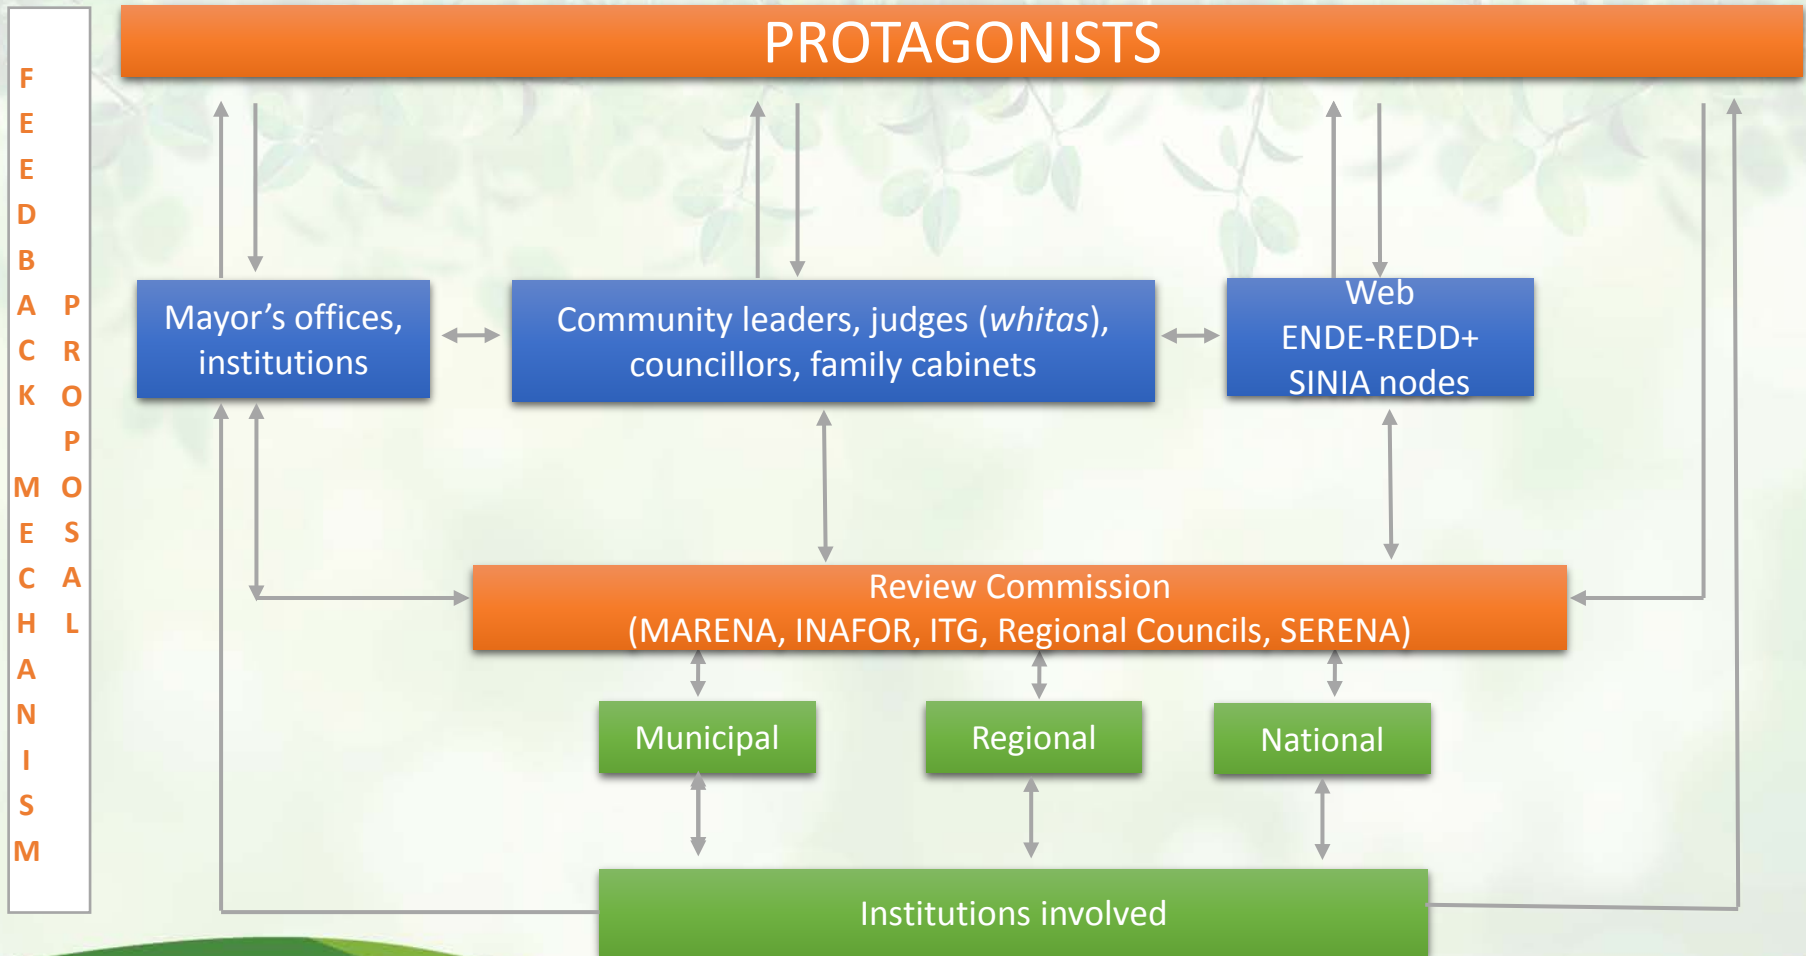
FEEDBACK MECHANISM

PROPOSAL

PROTAGONISTS

Mayor’s offices, institutions

Community leaders, judges (*whitas*), councillors, family cabinets

Web ENDE-REDD+ SINIA nodes

Review Commission (MARENA, INAFOR, ITG, Regional Councils, SERENA)

Municipal

Regional

National

Institutions involved